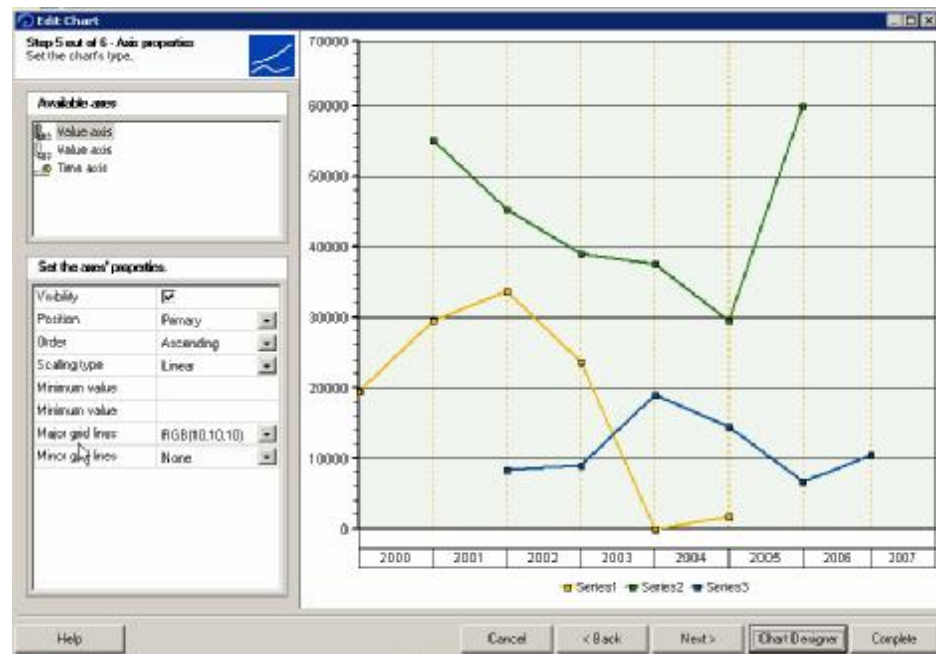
Edit Chart

Step 5 out of 6 - Axis properties
Set the chart's type.

Available axes

Value axis
Value axis
Time axis

Set the axes' properties.

| | |
|---|---|
| Visibility | ☑ |
| Position | Primary |
| Order | Ascending |
| Scaling type | Linear |
| Minimum value | |
| Minimum value | |
| Major grid lines | RGB(10,10,10) |
| Minor grid lines | None |

700000
600000
500000
400000
300000
200000
100000
0

2000 2001 2002 2003 2004 2005 2006 2007

Series1 Series2 Series3

Help Cancel < Back Next > Chart Designer Complete